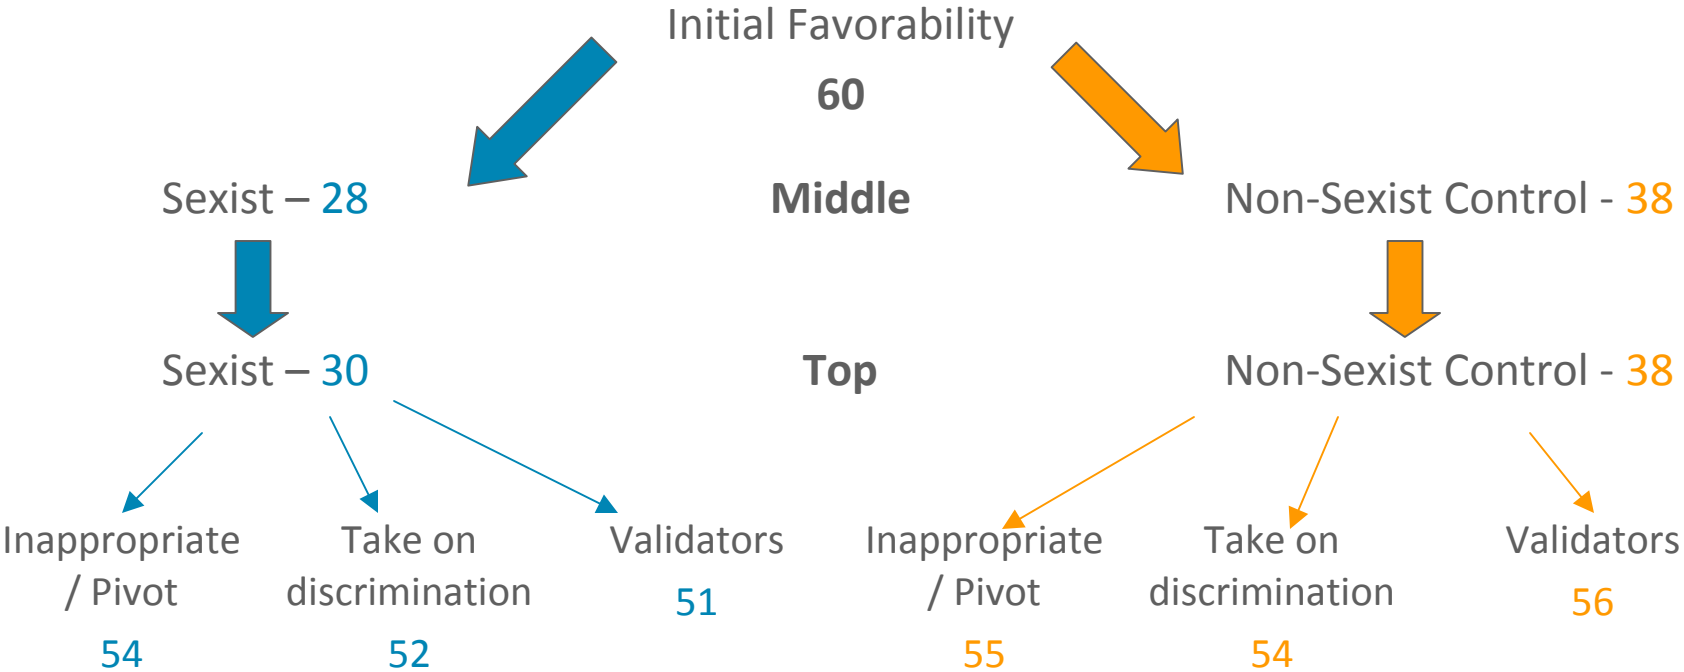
Initial Favorability

60

Sexist – 28

Middle

Non-Sexist Control - 38

Sexist – 30

Top

Non-Sexist Control - 38

Inappropriate / Pivot
54

Take on discrimination
52

Validators
51

Inappropriate / Pivot
55

Take on discrimination
54

Validators
56